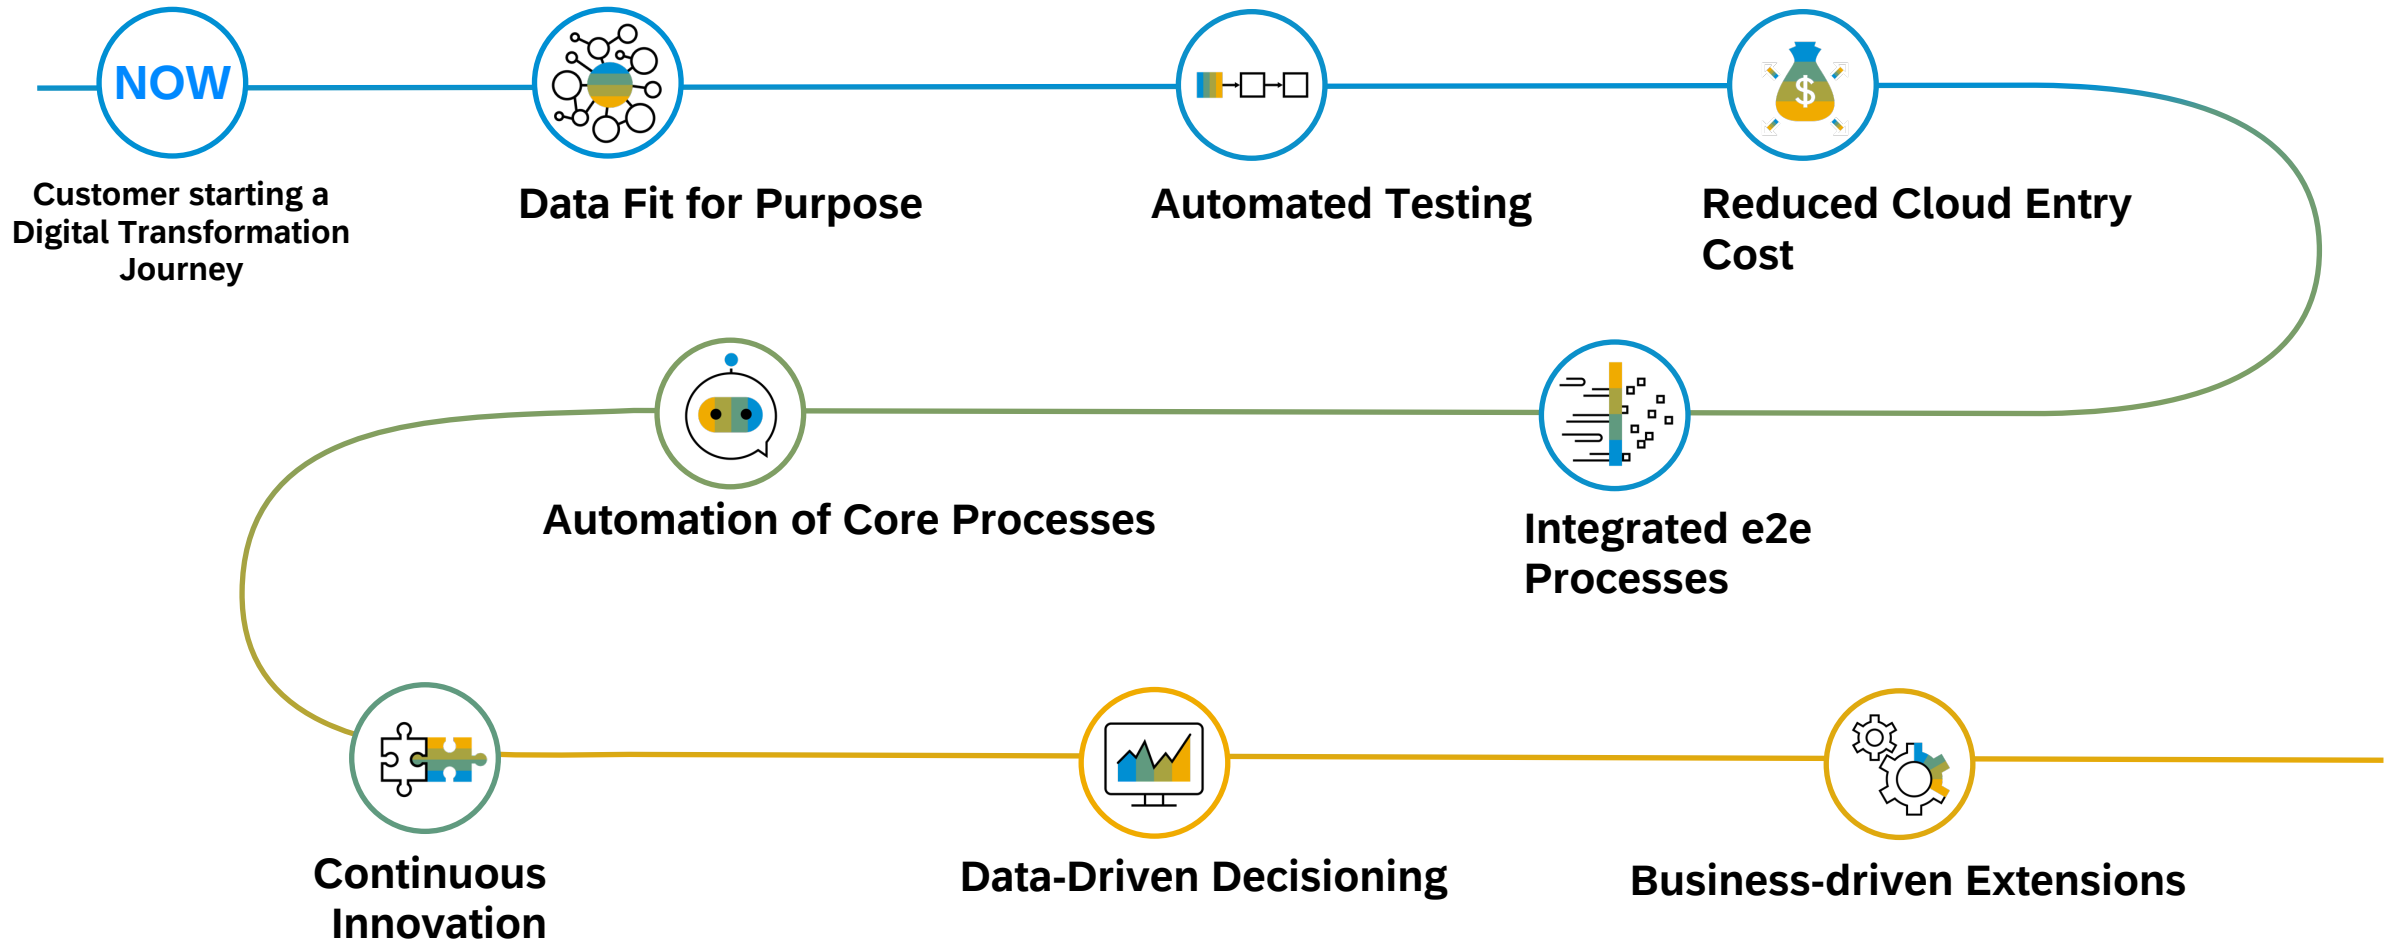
NOW

Customer starting a Digital Transformation Journey

Data Fit for Purpose

Automated Testing

$

Reduced Cloud Entry Cost

Automation of Core Processes

Integrated e2e Processes

Continuous Innovation

Data-Driven Decisioning

Business-driven Extensions